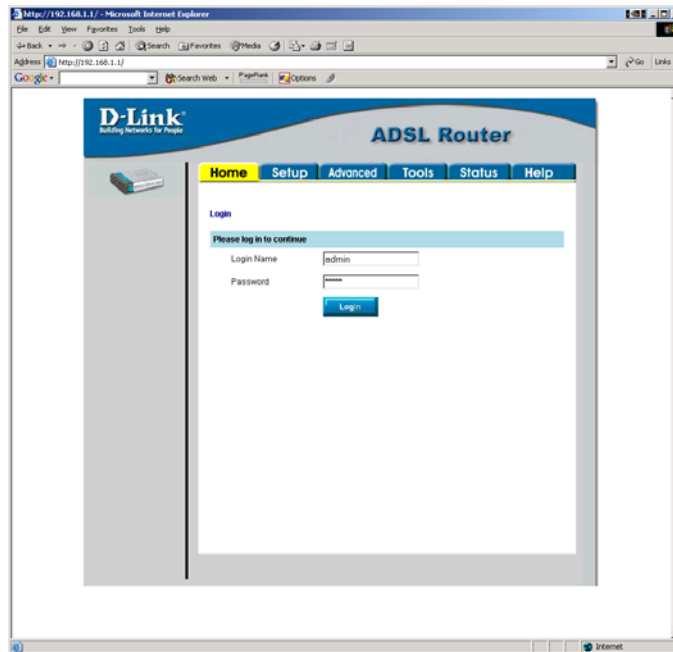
http://192.168.1.1/ - Microsoft Internet Explorer

File Edit View Favorites Tools Help

Back Search Favorites Media

Address http://192.168.1.1/ Go Links

Google Search Web PageRank Options

D-Link
Building Networks for People

ADSL Router

Home Setup Advanced Tools Status Help

Login

Please log in to continue

Login Name admin

Password ••••••

Login

Internet